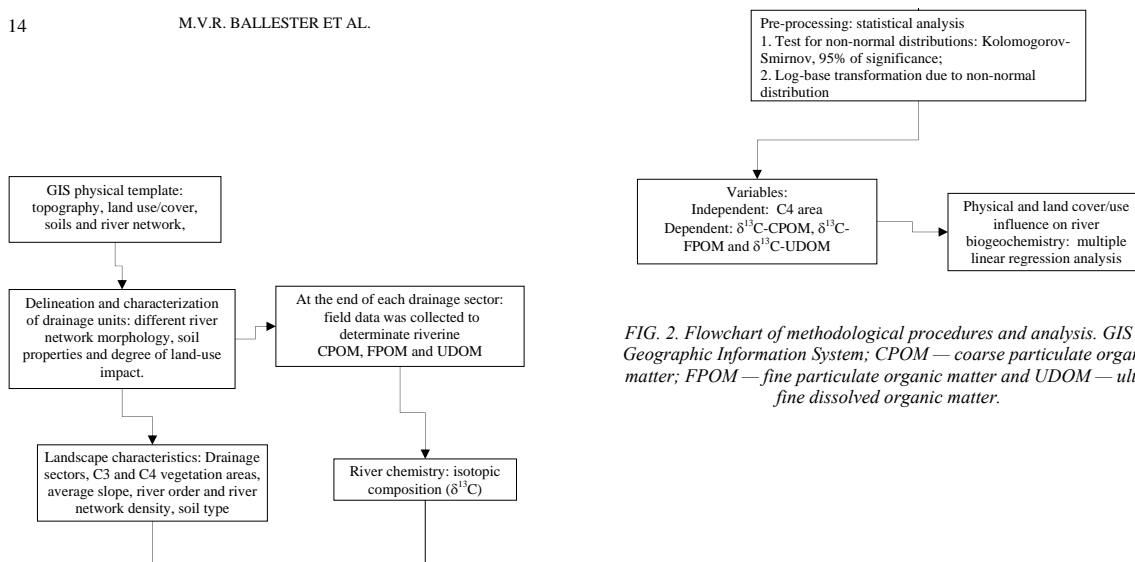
14 M.V.R. BALLESTER ET AL.

GIS physical template: topography, land use/cover, soils and river network,

Delineation and characterization of drainage units: different river network morphology, soil properties and degree of land-use impact.

At the end of each drainage sector: field data was collected to determinate riverine CPOM, FPOM and UDOM

Landscape characteristics: Drainage sectors, C3 and C4 vegetation areas, average slope, river order and river network density, soil type

River chemistry: isotopic composition ($\delta^{13}$C)

Pre-processing: statistical analysis
1. Test for non-normal distributions: Kolomogorov-Smirnov, 95% of significance;
2. Log-base transformation due to non-normal distribution

Variables:
Independent: C4 area
Dependent: $\delta^{13}$C-CPOM, $\delta^{13}$C-FPOM and $\delta^{13}$C-UDOM

Physical and land cover/use influence on river biogeochemistry: multiple linear regression analysis

FIG. 2. Flowchart of methodological procedures and analysis. GIS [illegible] Geographic Information System; CPOM — coarse particulate organ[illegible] matter; FPOM — fine particulate organic matter and UDOM — ult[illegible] fine dissolved organic matter.